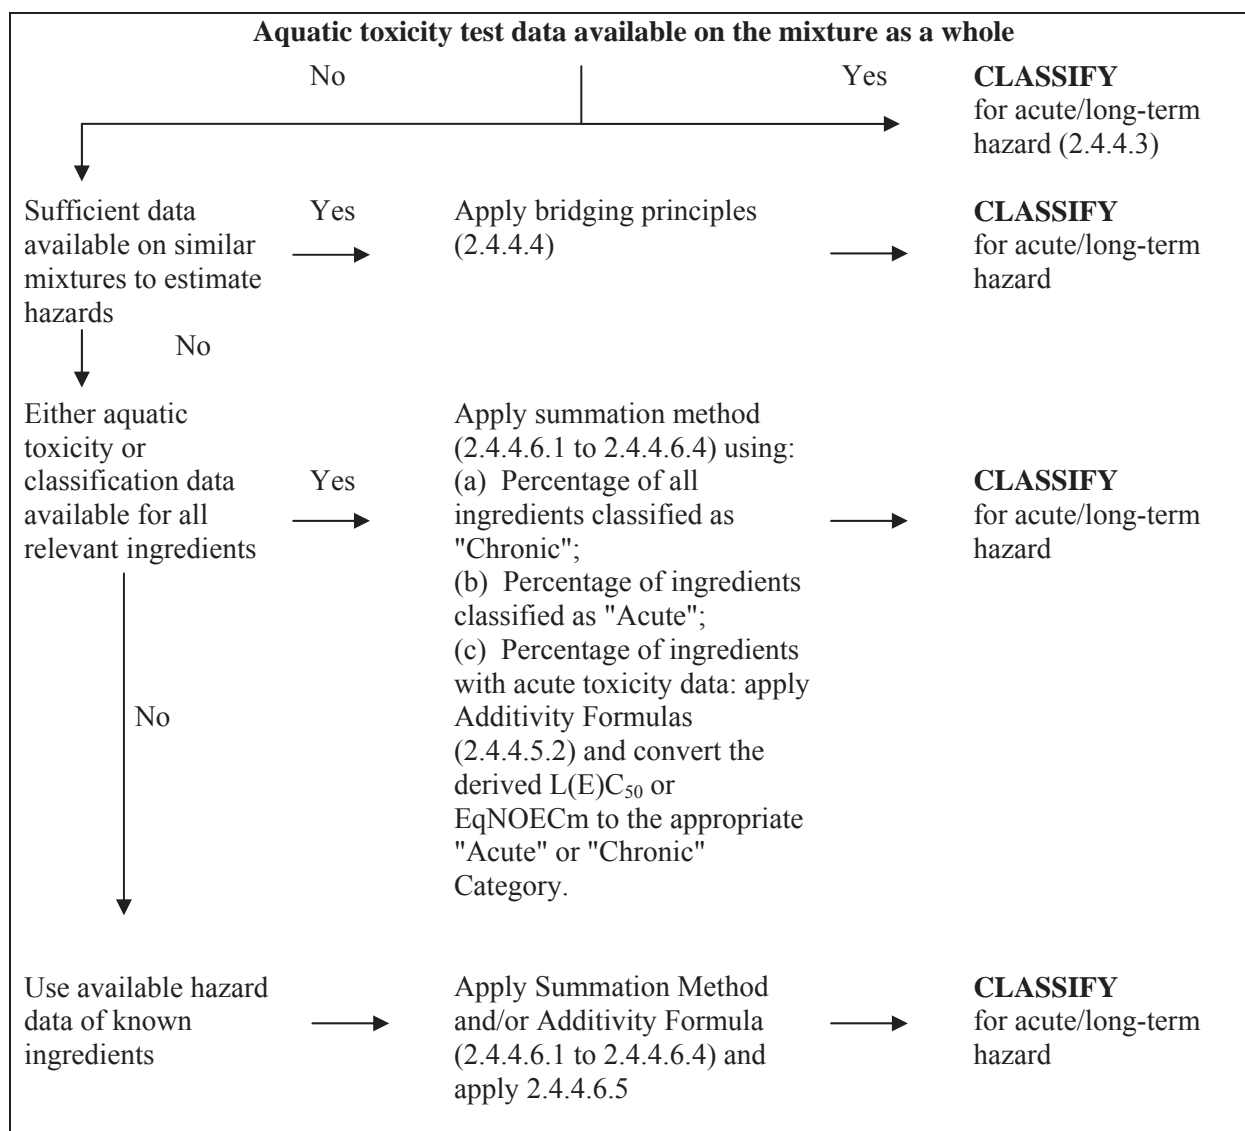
**Aquatic toxicity test data available on the mixture as a whole**

No

Yes

**CLASSIFY** for acute/long-term hazard (2.4.4.3)

Sufficient data available on similar mixtures to estimate hazards

Yes

Apply bridging principles (2.4.4.4)

**CLASSIFY** for acute/long-term hazard

No

Either aquatic toxicity or classification data available for all relevant ingredients

Yes

Apply summation method (2.4.4.6.1 to 2.4.4.6.4) using:
(a) Percentage of all ingredients classified as "Chronic";
(b) Percentage of ingredients classified as "Acute";
(c) Percentage of ingredients with acute toxicity data: apply Additivity Formulas (2.4.4.5.2) and convert the derived L(E)$C_{50}$ or EqNOECm to the appropriate "Acute" or "Chronic" Category.

**CLASSIFY** for acute/long-term hazard

No

Use available hazard data of known ingredients

Apply Summation Method and/or Additivity Formula (2.4.4.6.1 to 2.4.4.6.4) and apply 2.4.4.6.5

**CLASSIFY** for acute/long-term hazard